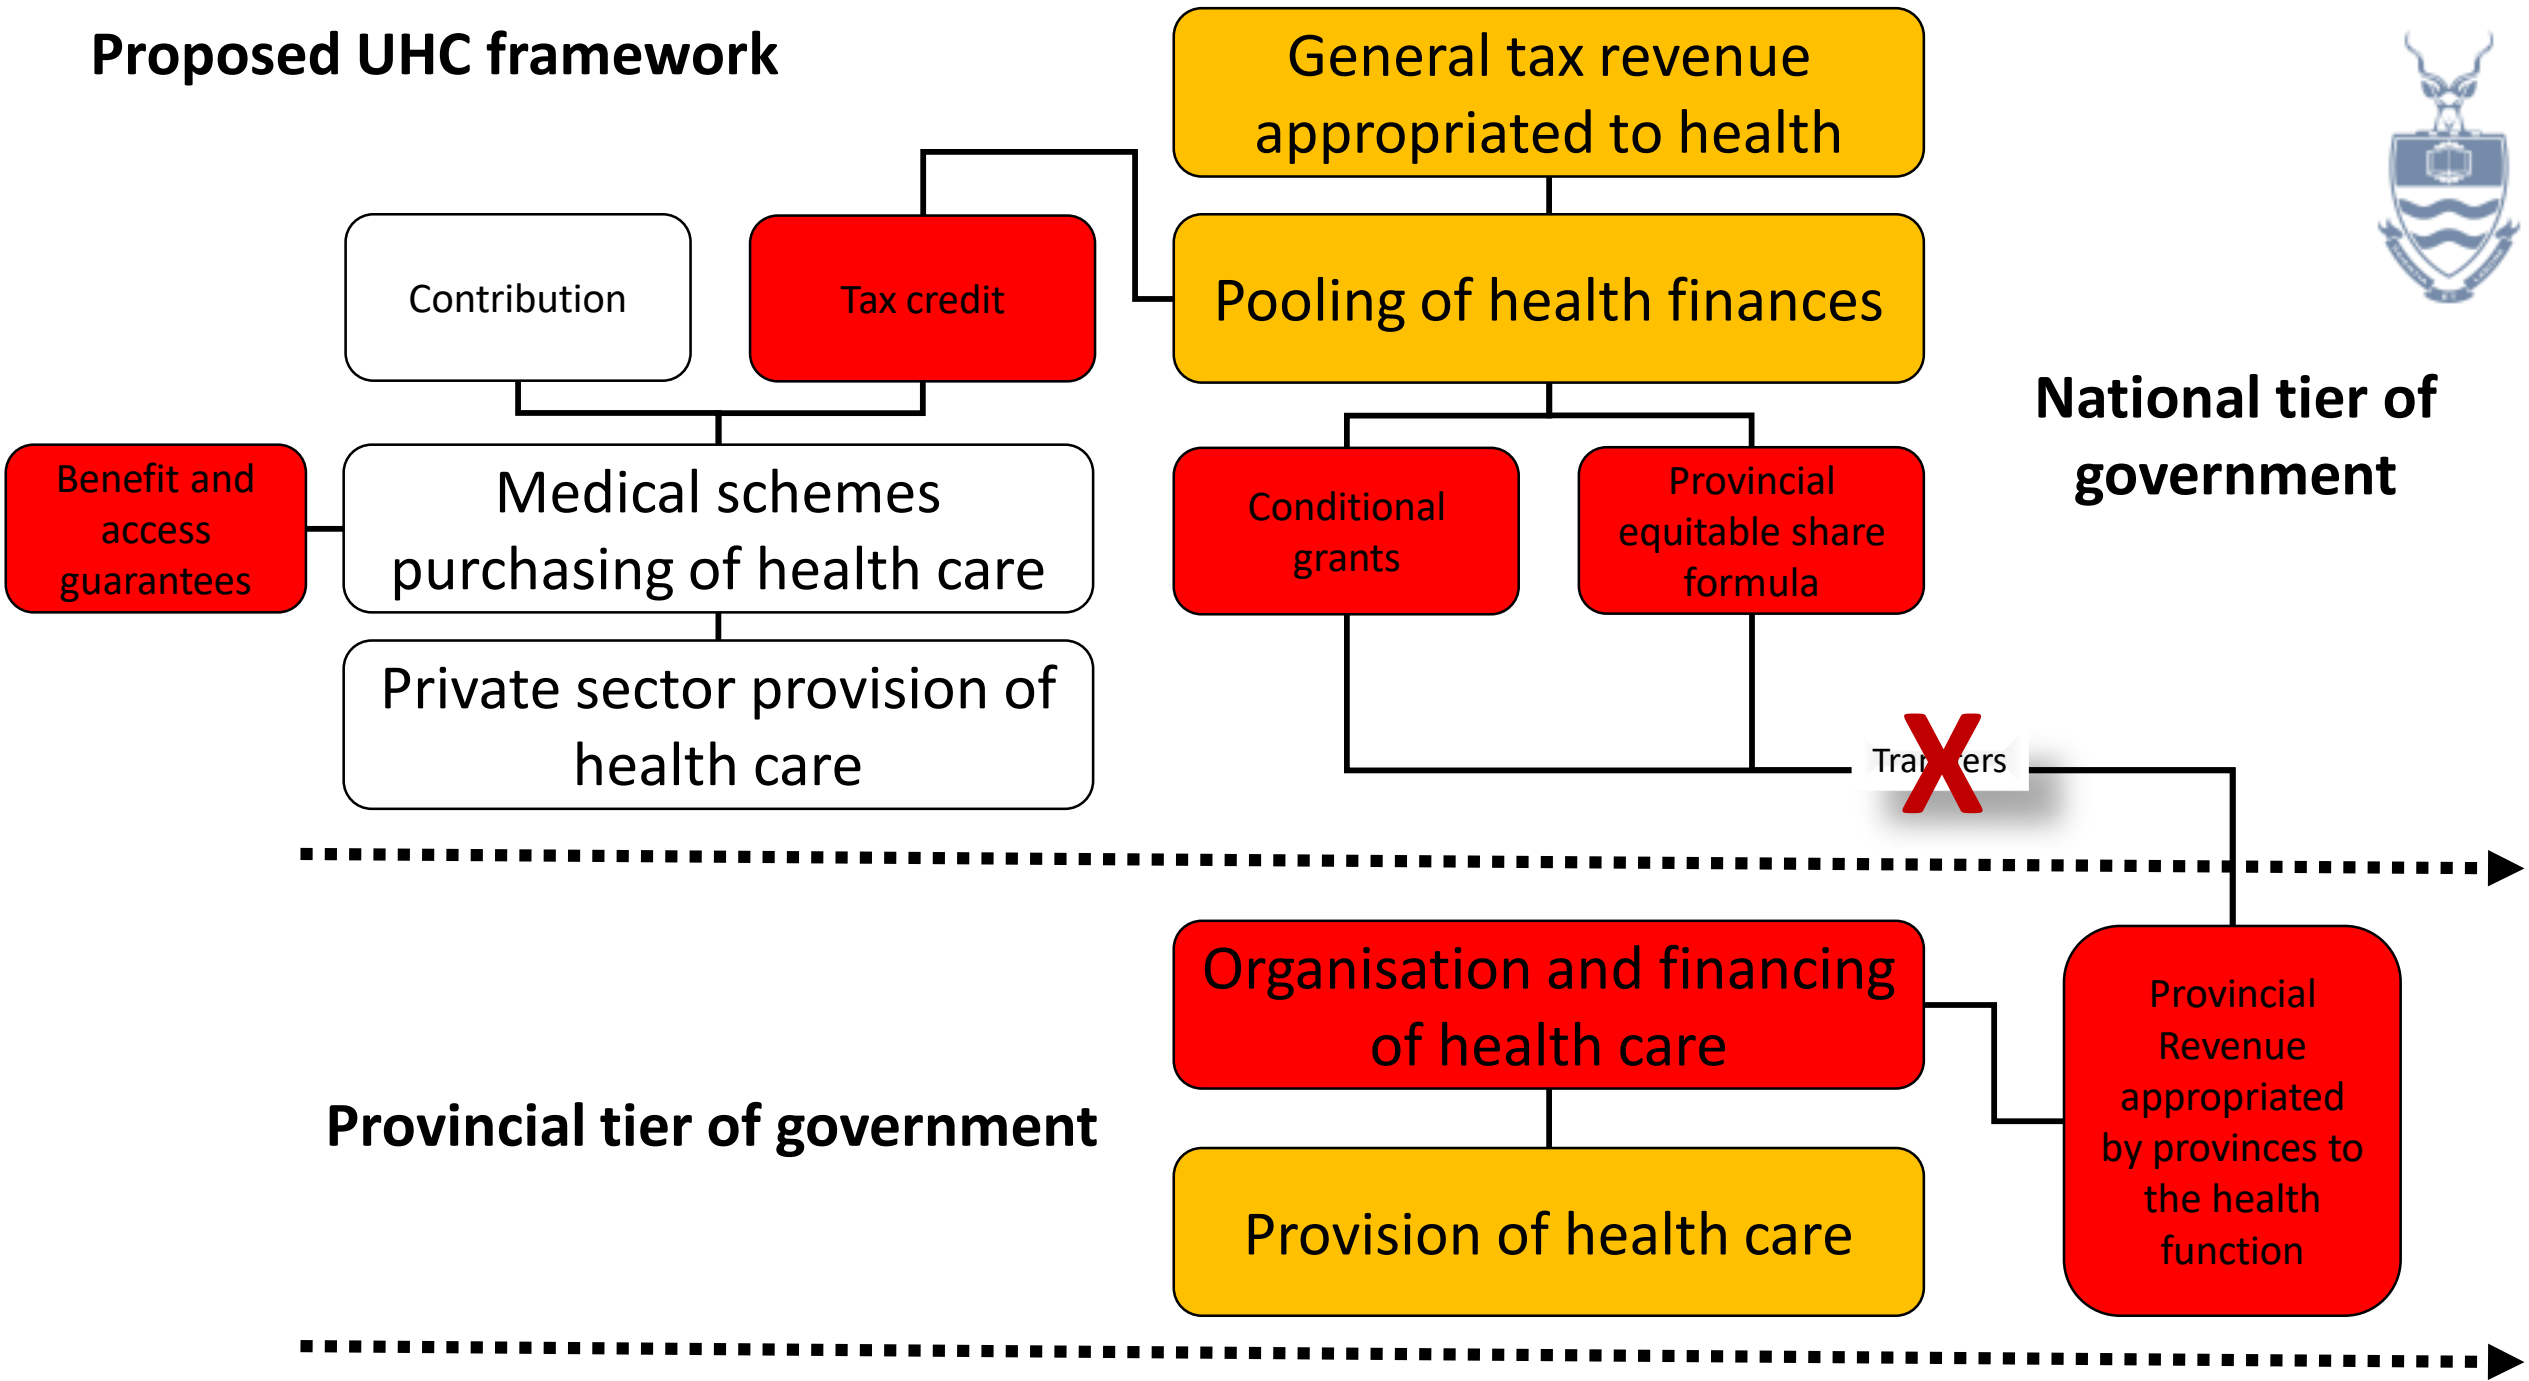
Proposed UHC framework

General tax revenue appropriated to health

Contribution

Tax credit

Pooling of health finances

National tier of government

Benefit and access guarantees

Medical schemes purchasing of health care

Conditional grants

Provincial equitable share formula

Private sector provision of health care

Tra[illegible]ers

Organisation and financing of health care

Provincial Revenue appropriated by provinces to the health function

Provincial tier of government

Provision of health care